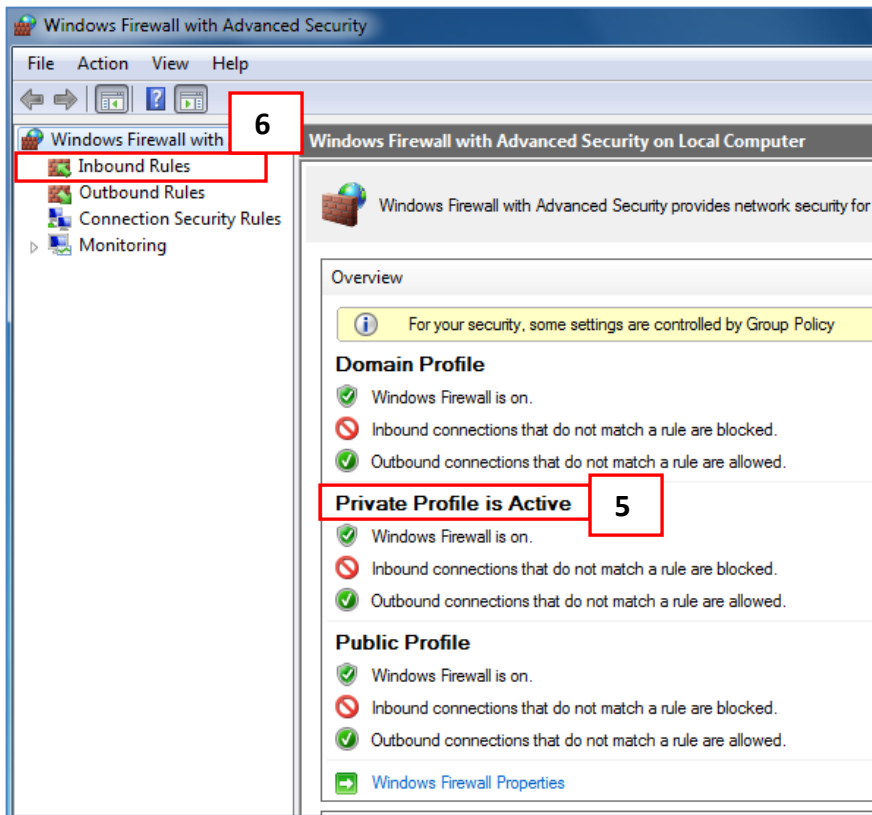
Windows Firewall with Advanced Security

File Action View Help

Windows Firewall with
6
Inbound Rules
Outbound Rules
Connection Security Rules
Monitoring

Windows Firewall with Advanced Security on Local Computer

Windows Firewall with Advanced Security provides network security for

Overview

For your security, some settings are controlled by Group Policy

Domain Profile
Windows Firewall is on.
Inbound connections that do not match a rule are blocked.
Outbound connections that do not match a rule are allowed.

Private Profile is Active
5
Windows Firewall is on.
Inbound connections that do not match a rule are blocked.
Outbound connections that do not match a rule are allowed.

Public Profile
Windows Firewall is on.
Inbound connections that do not match a rule are blocked.
Outbound connections that do not match a rule are allowed.

Windows Firewall Properties